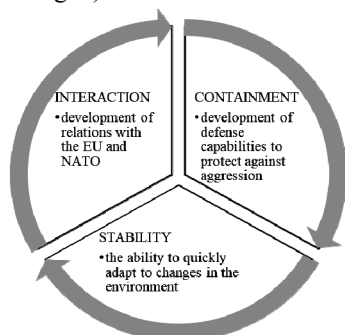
INTERACTION
•development of relations with the EU and NATO

CONTAINMENT
•development of defense capabilities to protect against aggression

STABILITY
•the ability to quickly adapt to changes in the environment